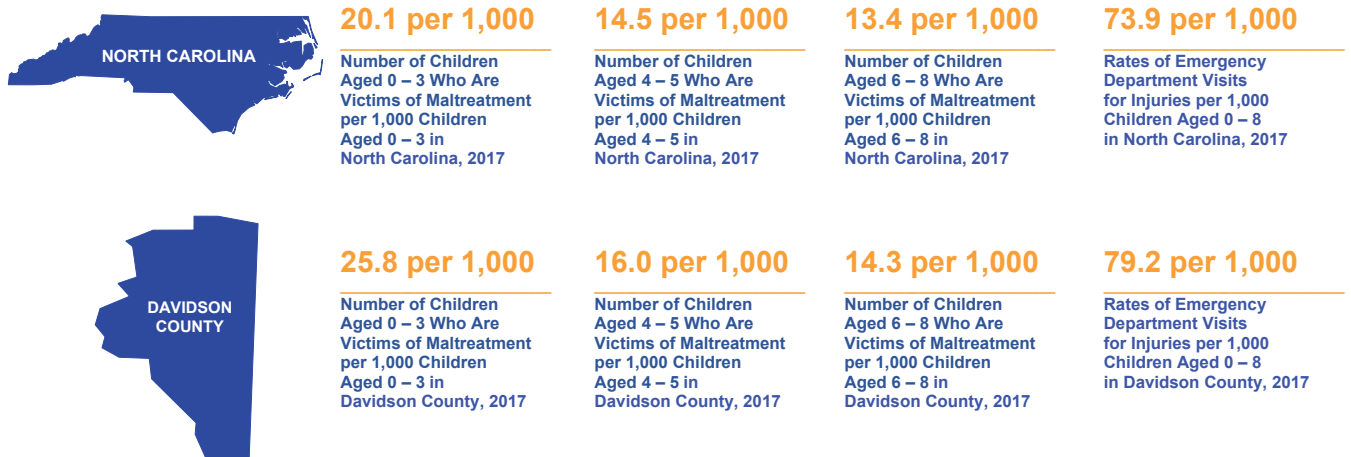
NORTH CAROLINA

20.1 per 1,000

Number of Children Aged 0 – 3 Who Are Victims of Maltreatment per 1,000 Children Aged 0 – 3 in North Carolina, 2017

14.5 per 1,000

Number of Children Aged 4 – 5 Who Are Victims of Maltreatment per 1,000 Children Aged 4 – 5 in North Carolina, 2017

13.4 per 1,000

Number of Children Aged 6 – 8 Who Are Victims of Maltreatment per 1,000 Children Aged 6 – 8 in North Carolina, 2017

73.9 per 1,000

Rates of Emergency Department Visits for Injuries per 1,000 Children Aged 0 – 8 in North Carolina, 2017

DAVIDSON COUNTY

25.8 per 1,000

Number of Children Aged 0 – 3 Who Are Victims of Maltreatment per 1,000 Children Aged 0 – 3 in Davidson County, 2017

16.0 per 1,000

Number of Children Aged 4 – 5 Who Are Victims of Maltreatment per 1,000 Children Aged 4 – 5 in Davidson County, 2017

14.3 per 1,000

Number of Children Aged 6 – 8 Who Are Victims of Maltreatment per 1,000 Children Aged 6 – 8 in Davidson County, 2017

79.2 per 1,000

Rates of Emergency Department Visits for Injuries per 1,000 Children Aged 0 – 8 in Davidson County, 2017